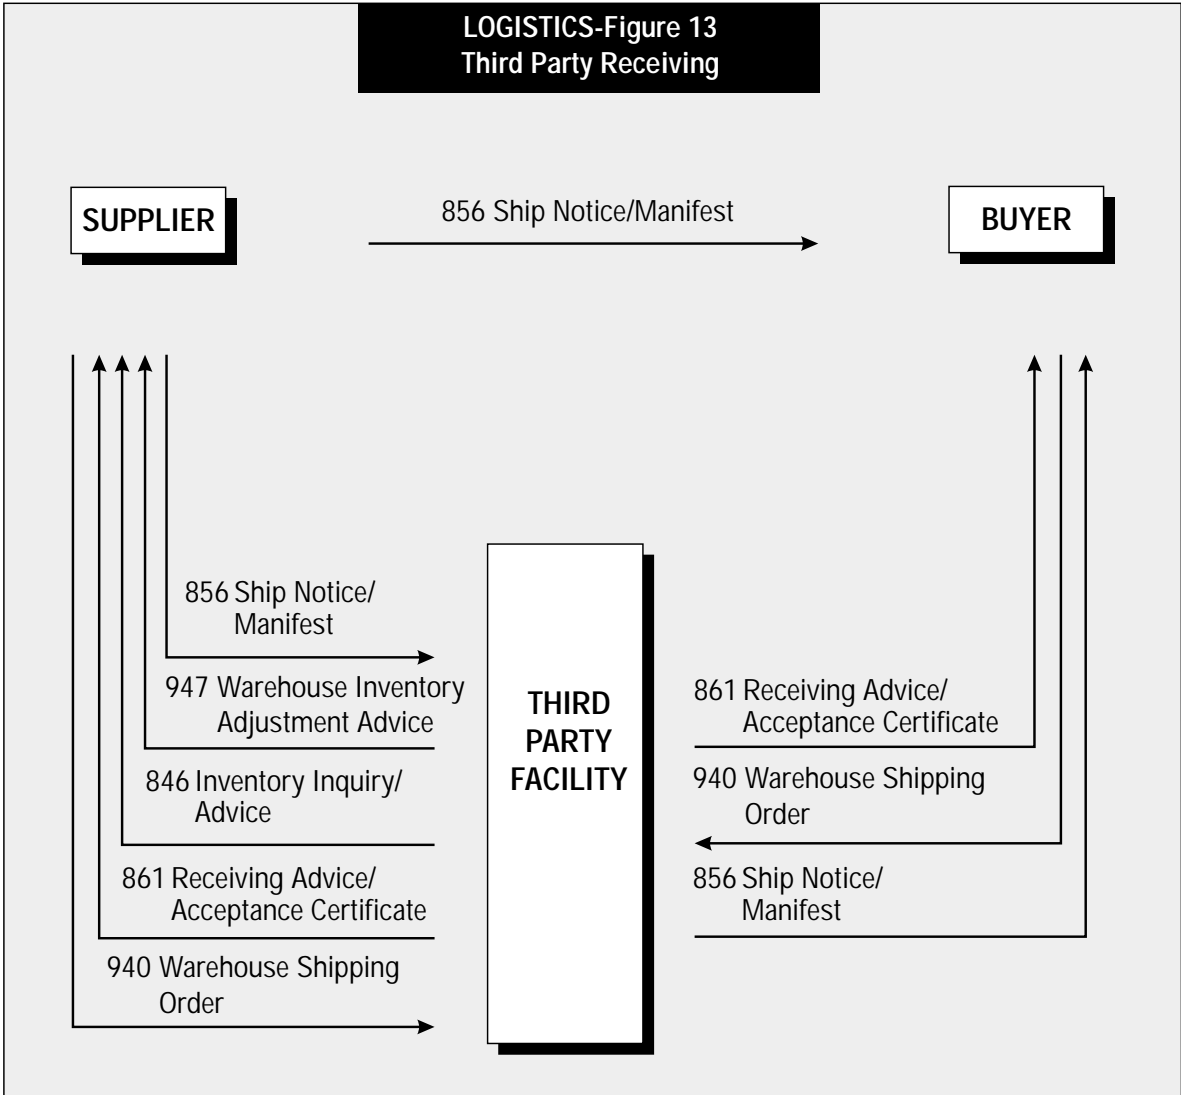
LOGISTICS-Figure 13
Third Party Receiving

SUPPLIER

856 Ship Notice/Manifest

BUYER

856 Ship Notice/ Manifest

947 Warehouse Inventory Adjustment Advice

846 Inventory Inquiry/ Advice

861 Receiving Advice/ Acceptance Certificate

940 Warehouse Shipping Order

THIRD PARTY FACILITY

861 Receiving Advice/ Acceptance Certificate

940 Warehouse Shipping Order

856 Ship Notice/ Manifest